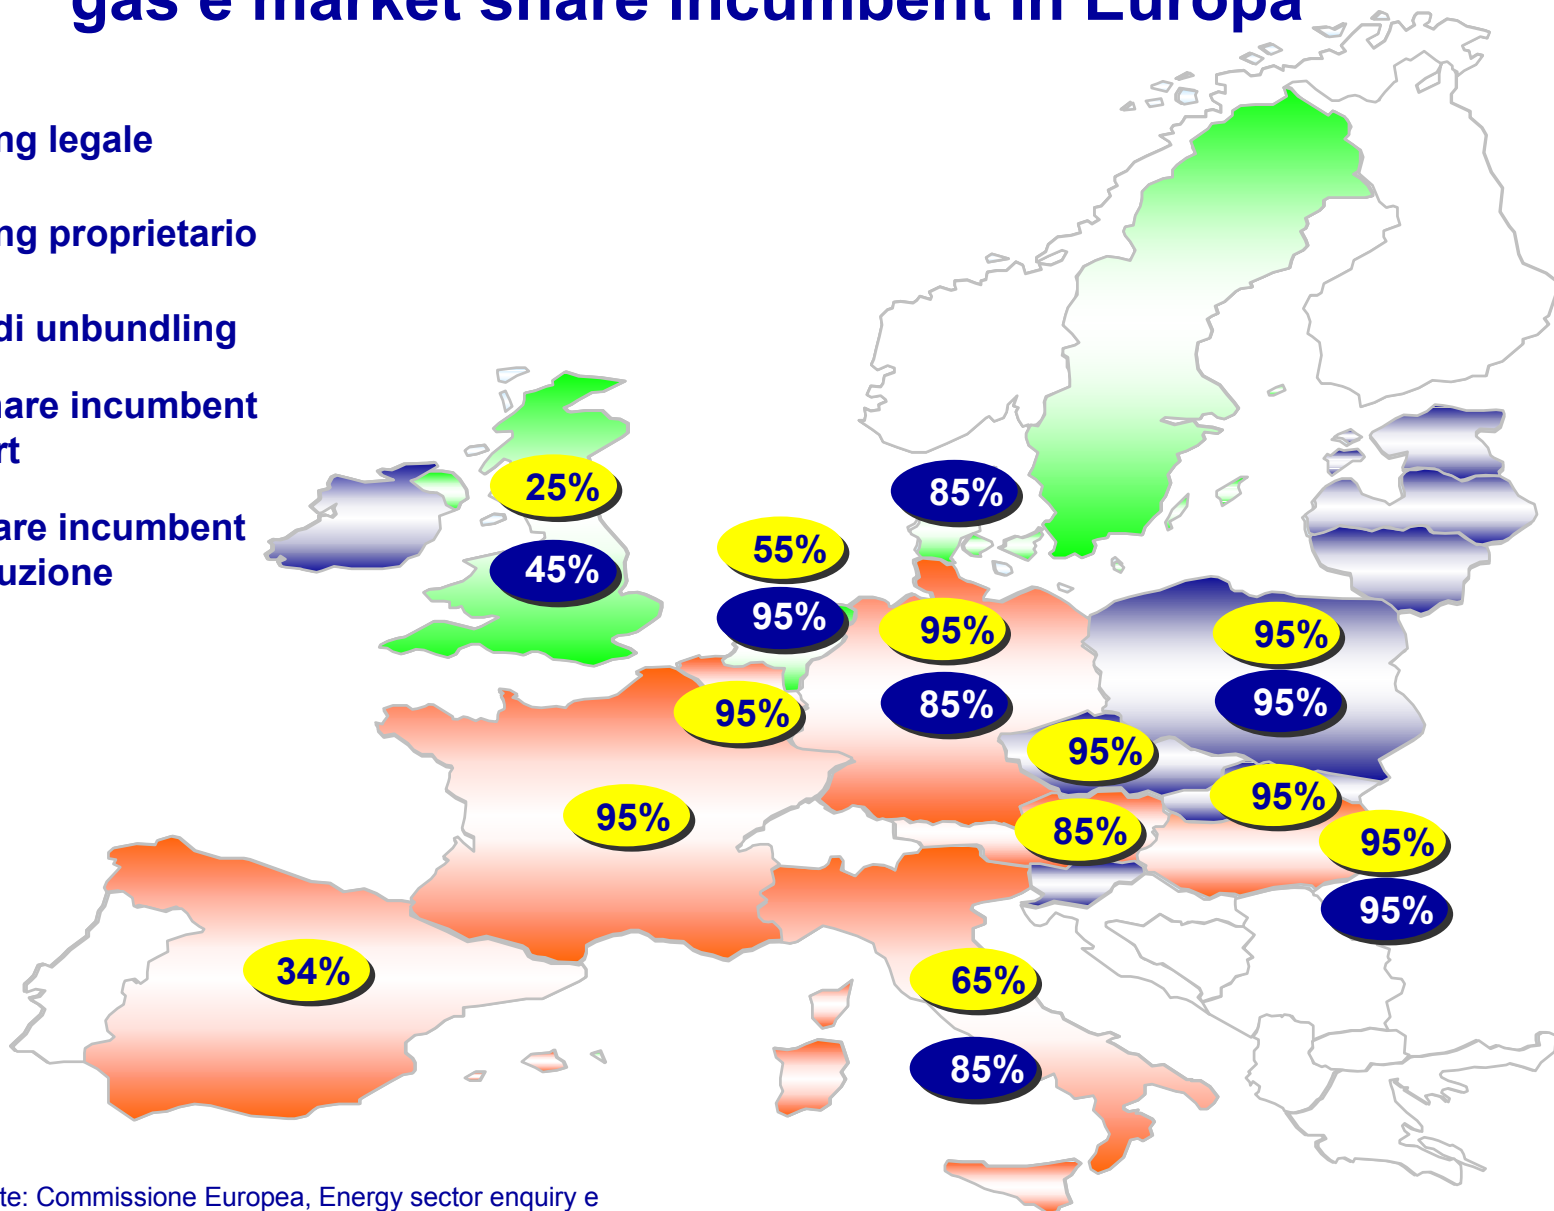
gas e market share incumbent in Europa

ng legale

ng proprietario

di unbundling

are incumbent
rt

are incumbent
uzione

25%
45%
85%
55%
95%
95%
85%
95%
95%
95%
95%
95%
95%
85%
95%
95%
95%
34%
65%
85%

te: Commissione Europea, Energy sector enquiry e